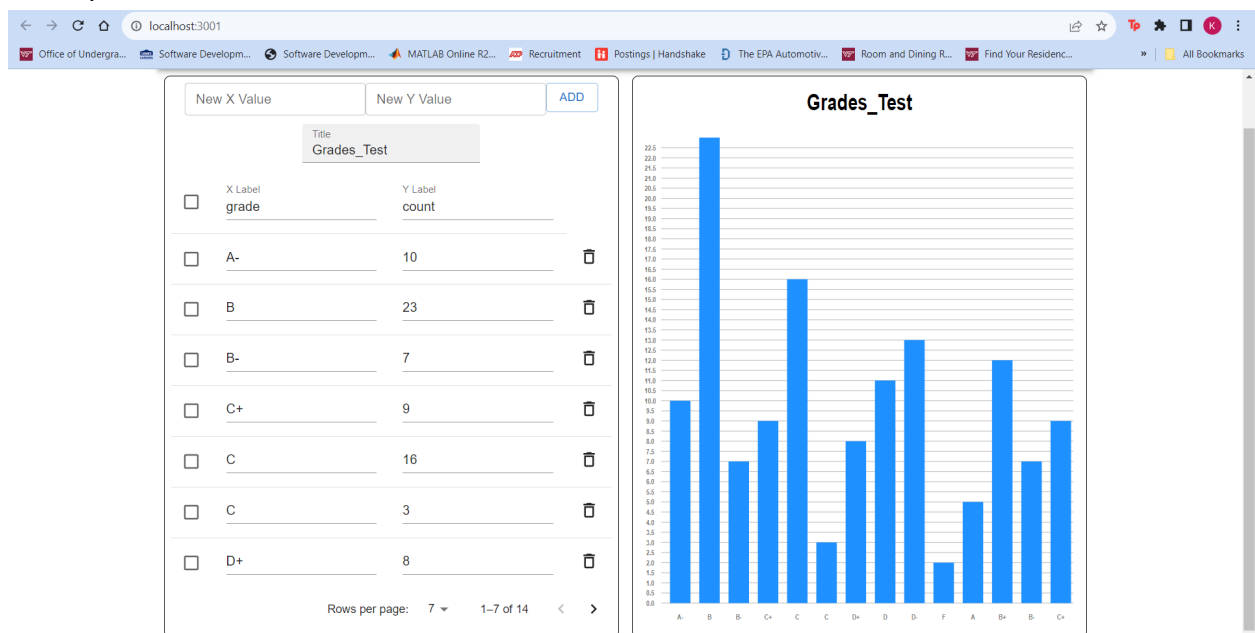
localhost:3001

Office of Undergra... Software Developm... Software Developm... MATLAB Online R2... Recruitment Postings | Handshake The EPA Automotiv... Room and Dining R... Find Your Residenc... » All Bookmarks

New X Value New Y Value ADD

Title
Grades_Test

| | X Label | Y Label |
|---|---|---|
| | grade | count |
| | A- | 10 |
| | B | 23 |
| | B- | 7 |
| | C+ | 9 |
| | C | 16 |
| | C | 3 |
| | D+ | 8 |

Rows per page: 7 1–7 of 14

Grades_Test

22.5 22.0 21.5 21.0 20.5 20.0 19.5 19.0 18.5 18.0 17.5 17.0 16.5 16.0 15.5 15.0 14.5 14.0 13.5 13.0 12.5 12.0 11.5 11.0 10.5 10.0 9.5 9.0 8.5 8.0 7.5 7.0 6.5 6.0 5.5 5.0 4.5 4.0 3.5 3.0 2.5 2.0 1.5 1.0 0.5 0.0

A- B B- C+ C C D+ D D- F A B+ B- C+